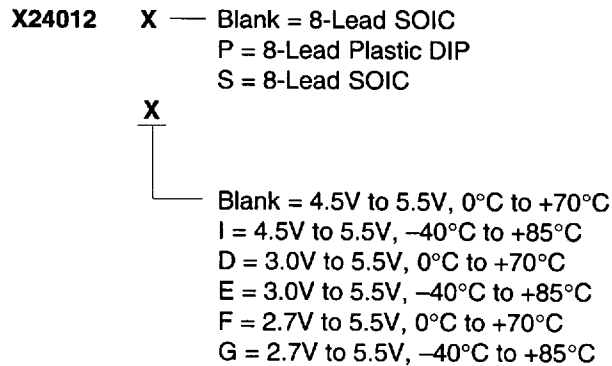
X24012 X — Blank = 8-Lead SOIC
P = 8-Lead Plastic DIP
S = 8-Lead SOIC

X

Blank = 4.5V to 5.5V, 0°C to +70°C
I = 4.5V to 5.5V, –40°C to +85°C
D = 3.0V to 5.5V, 0°C to +70°C
E = 3.0V to 5.5V, –40°C to +85°C
F = 2.7V to 5.5V, 0°C to +70°C
G = 2.7V to 5.5V, –40°C to +85°C